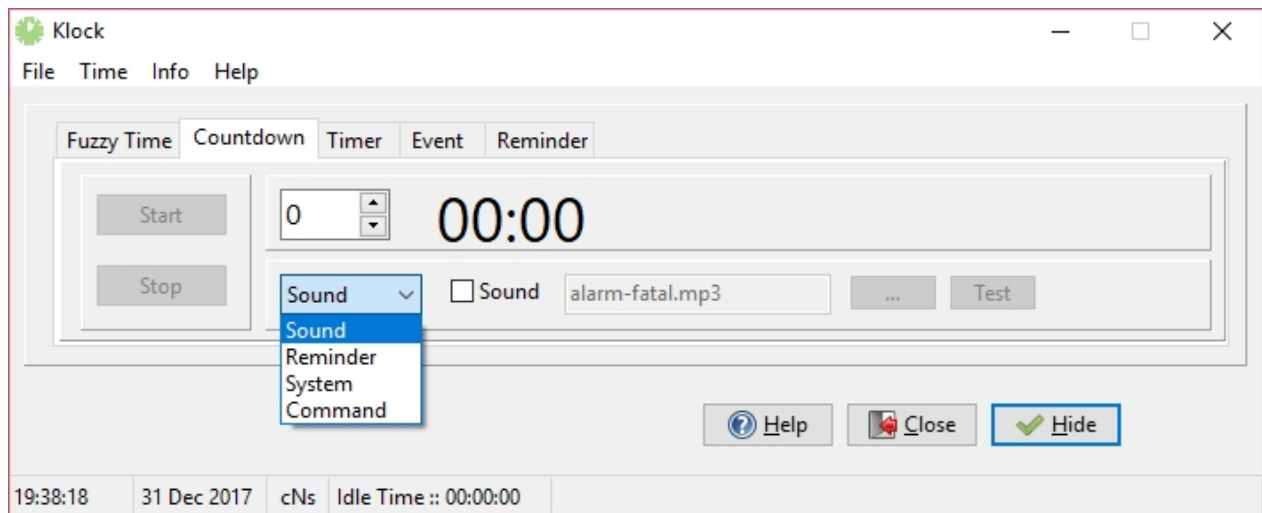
Klock

File Time Info Help

Fuzzy Time Countdown Timer Event Reminder

Start

Stop

0

00:00

Sound

Sound

Reminder

System

Command

Sound

alarm-fatal.mp3

...

Test

Help

Close

Hide

19:38:18 31 Dec 2017 cNs Idle Time :: 00:00:00